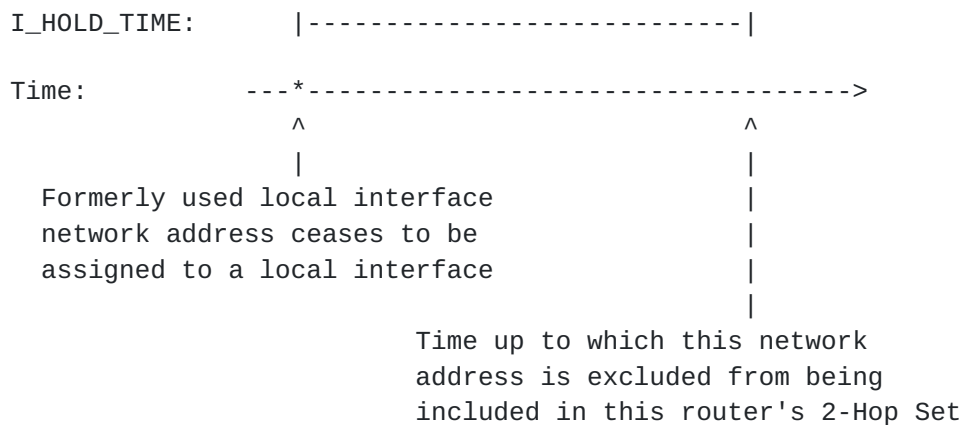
I_HOLD_TIME:      |---------------------------|

Time:          ---*-----------------------------------> 
                  ^                              ^
                  |                              |
  Formerly used local interface                  |
  network address ceases to be                   |
  assigned to a local interface                  |
                                                 |
                      Time up to which this network
                      address is excluded from being
                      included in this router's 2-Hop Set